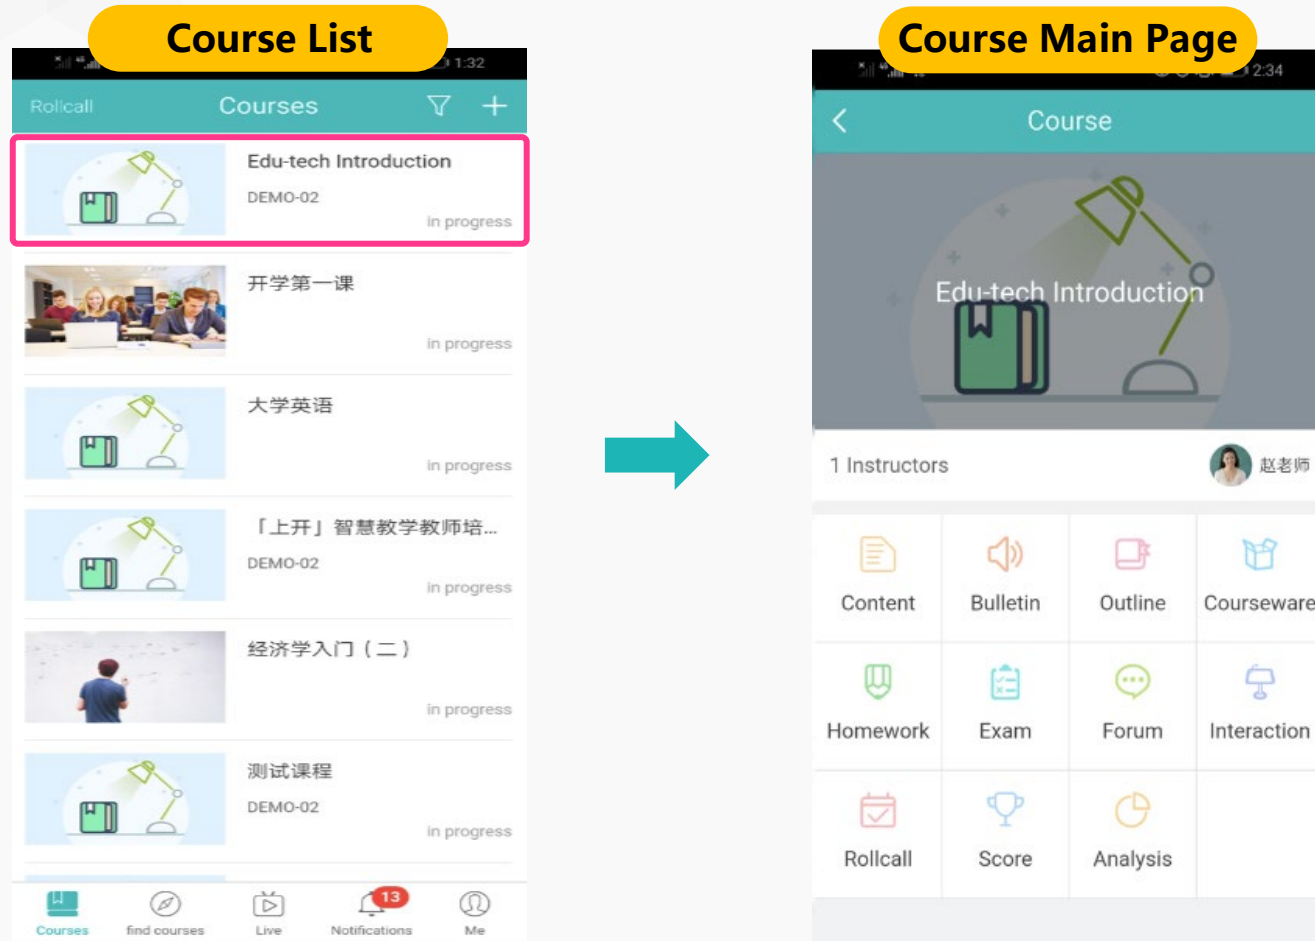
Course List

1:32

Rollcall Courses

Edu-tech Introduction
DEMO-02
in progress

开学第一课
in progress

大学英语
in progress

「上开」智慧教学教师培...
DEMO-02
in progress

经济学入门（二）
in progress

测试课程
DEMO-02
in progress

Courses find courses Live 13 Notifications Me

Course Main Page

2:34

Course

Edu-tech Introduction

1 Instructors 赵老师

Content Bulletin Outline Courseware
Homework Exam Forum Interaction
Rollcall Score Analysis